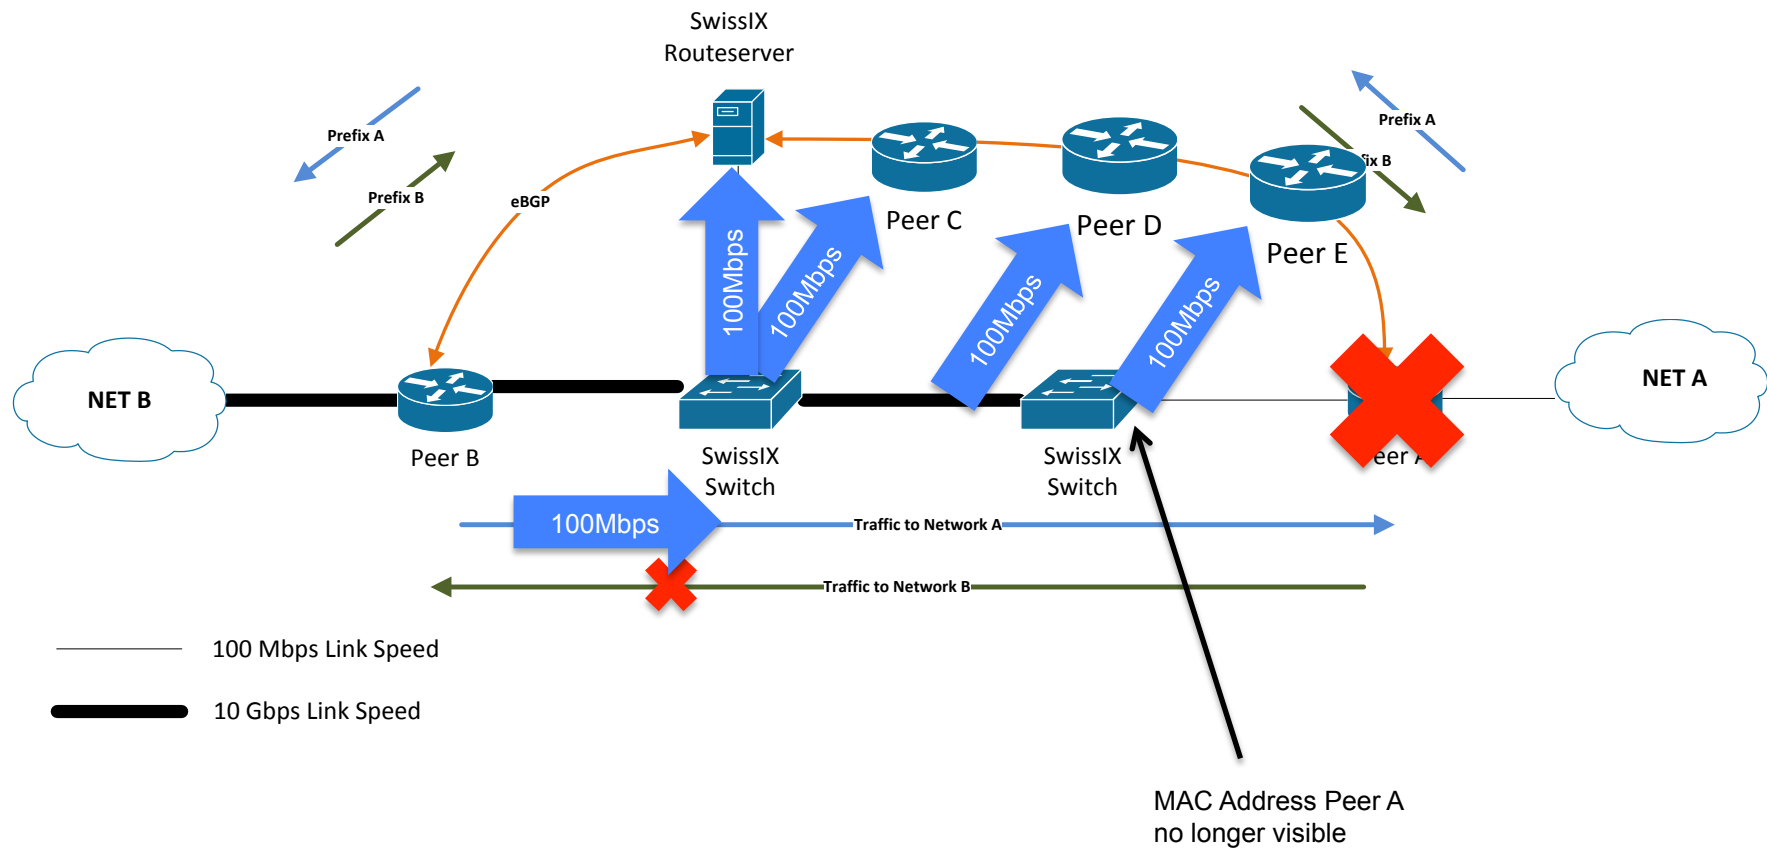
SwissIX
Routeserver

Prefix A

Prefix B

eBGP

Peer C

Peer D

Peer E

Prefix A

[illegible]ix B

100Mbps

100Mbps

100Mbps

100Mbps

NET B

Peer B

SwissIX
Switch

SwissIX
Switch

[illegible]eer A

NET A

100Mbps

Traffic to Network A

Traffic to Network B

100 Mbps Link Speed

10 Gbps Link Speed

MAC Address Peer A
no longer visible